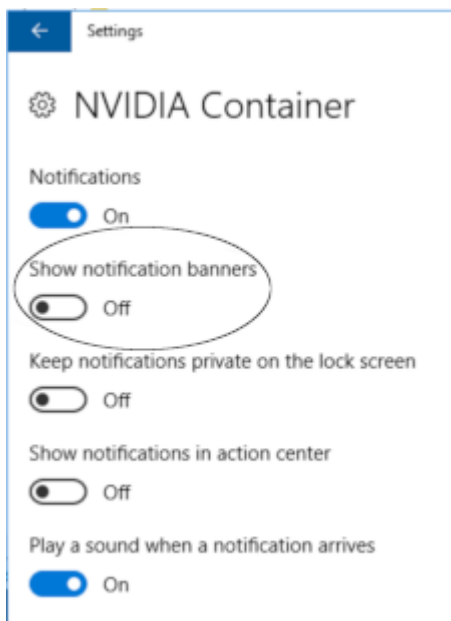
Settings

NVIDIA Container

Notifications

On

Show notification banners

Off

Keep notifications private on the lock screen

Off

Show notifications in action center

Off

Play a sound when a notification arrives

On